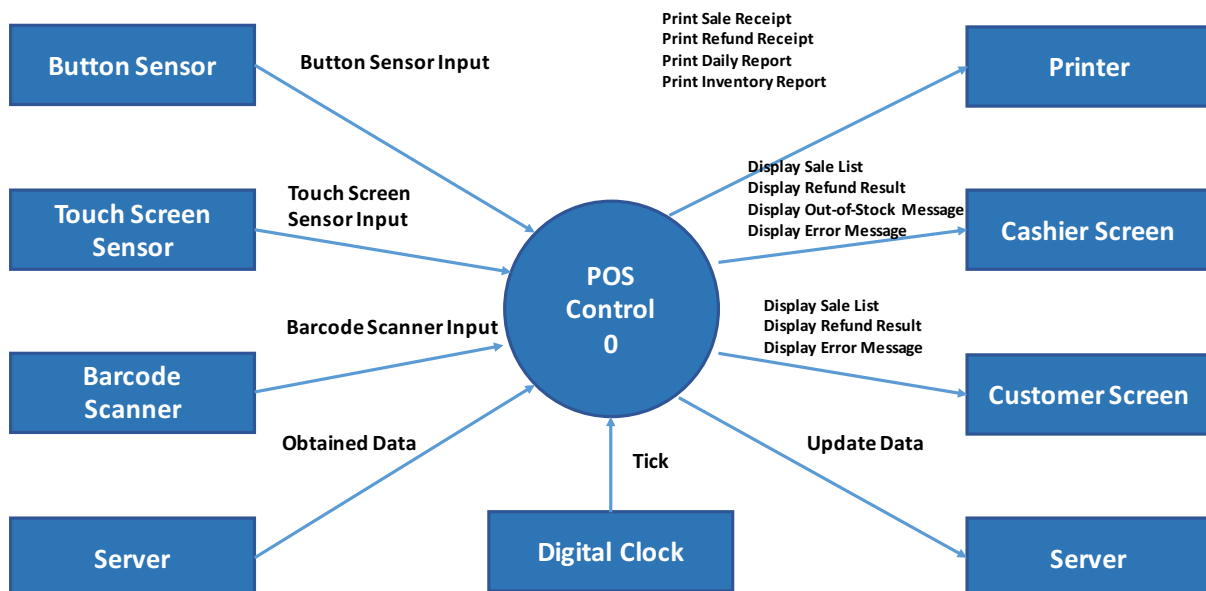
Button Sensor

Button Sensor Input

Print Sale Receipt
Print Refund Receipt
Print Daily Report
Print Inventory Report

Printer

Display Sale List
Display Refund Result
Display Out-of-Stock Message
Display Error Message

Touch Screen Sensor

Touch Screen Sensor Input

Cashier Screen

POS Control 0

Display Sale List
Display Refund Result
Display Error Message

Barcode Scanner Input

Barcode Scanner

Customer Screen

Obtained Data

Update Data

Tick

Server

Digital Clock

Server